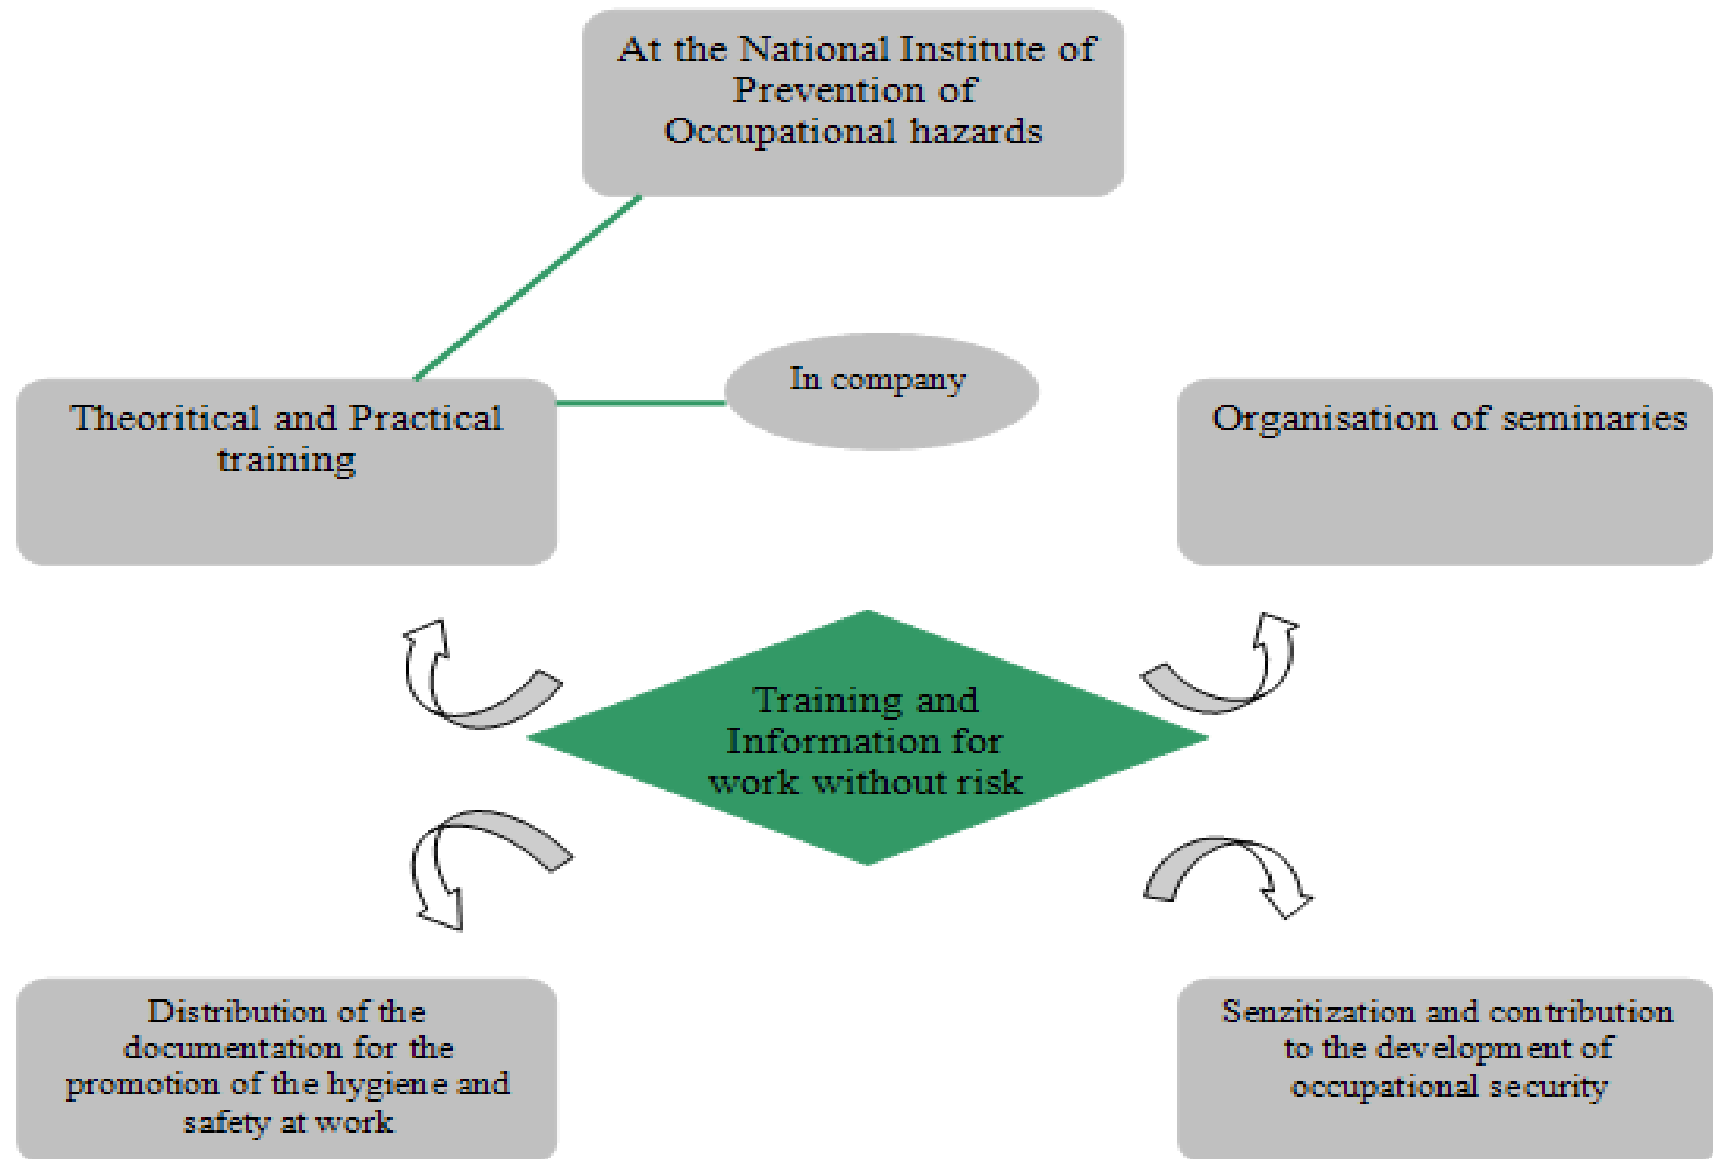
At the National Institute of Prevention of Occupational hazards

Theoritical and Practical training

In company

Organisation of seminaries

Training and Information for work without risk

Distribution of the documentation for the promotion of the hygiene and safety at work

Senzitization and contribution to the development of occupational security